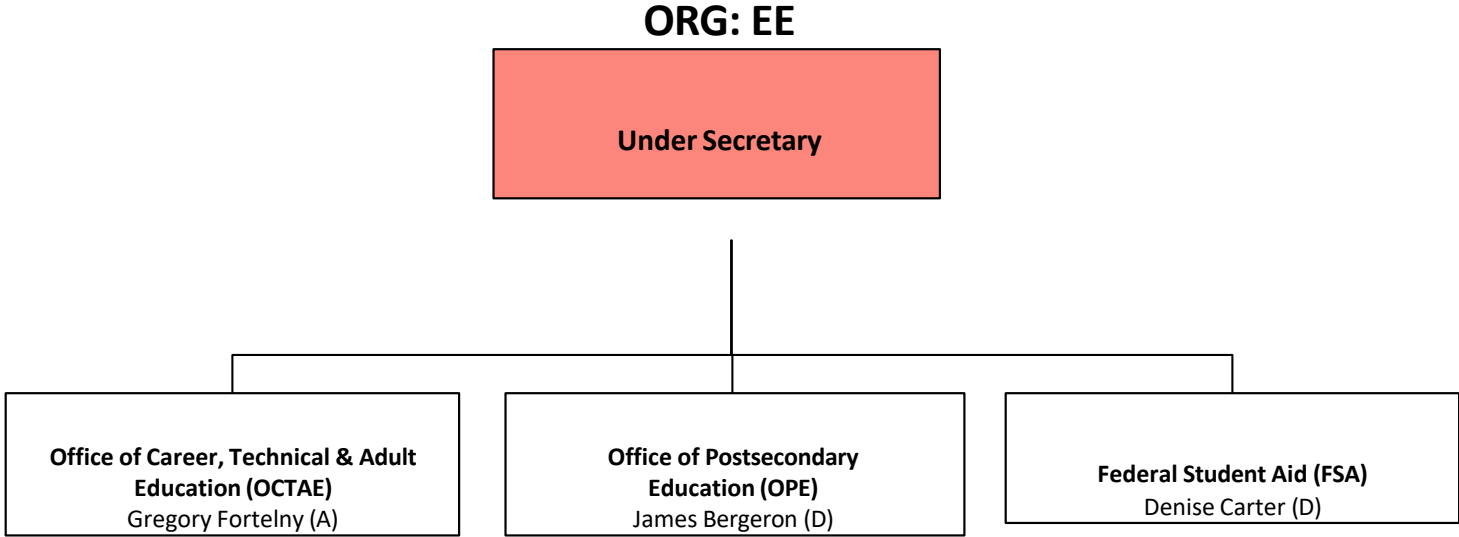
ORG: EE

Under Secretary

Office of Career, Technical & Adult Education (OCTAE)
Gregory Fortelny (A)

Office of Postsecondary Education (OPE)
James Bergeron (D)

Federal Student Aid (FSA)
Denise Carter (D)